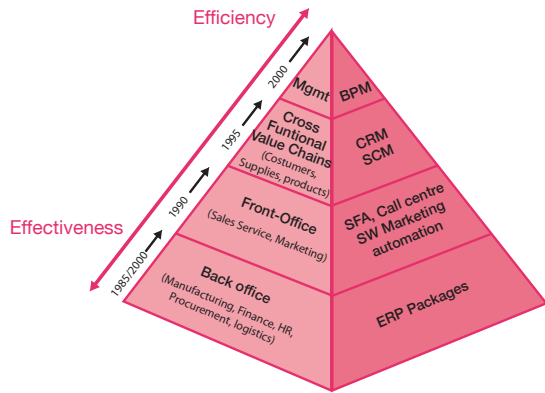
Efficiency

Effectiveness

1985/2000

1990

1995

2000

Mgmt

BPM

Cross Funtional Value Chains
(Costumers, Supplies, products)

CRM
SCM

Front-Office
(Sales Service, Marketing)

SFA, Call centre
SW Marketing automation

Back office
(Manufacturing, Finance, HR, Procurement, logistics)

ERP Packages